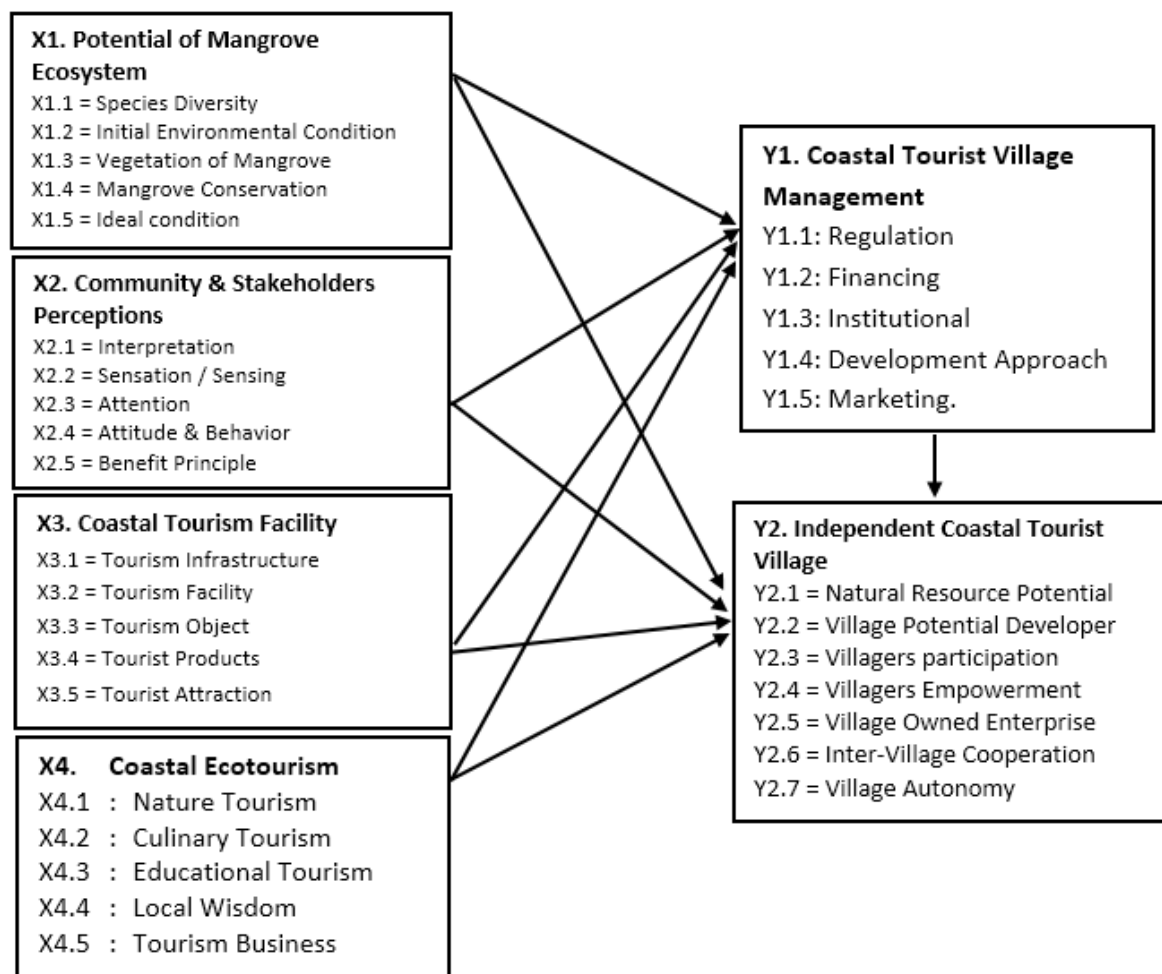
X1. Potential of Mangrove Ecosystem
X1.1 = Species Diversity
X1.2 = Initial Environmental Condition
X1.3 = Vegetation of Mangrove
X1.4 = Mangrove Conservation
X1.5 = Ideal condition

X2. Community & Stakeholders Perceptions
X2.1 = Interpretation
X2.2 = Sensation / Sensing
X2.3 = Attention
X2.4 = Attitude & Behavior
X2.5 = Benefit Principle

X3. Coastal Tourism Facility
X3.1 = Tourism Infrastructure
X3.2 = Tourism Facility
X3.3 = Tourism Object
X3.4 = Tourist Products
X3.5 = Tourist Attraction

X4. Coastal Ecotourism
X4.1 : Nature Tourism
X4.2 : Culinary Tourism
X4.3 : Educational Tourism
X4.4 : Local Wisdom
X4.5 : Tourism Business

Y1. Coastal Tourist Village Management
Y1.1: Regulation
Y1.2: Financing
Y1.3: Institutional
Y1.4: Development Approach
Y1.5: Marketing.

Y2. Independent Coastal Tourist Village
Y2.1 = Natural Resource Potential
Y2.2 = Village Potential Developer
Y2.3 = Villagers participation
Y2.4 = Villagers Empowerment
Y2.5 = Village Owned Enterprise
Y2.6 = Inter-Village Cooperation
Y2.7 = Village Autonomy